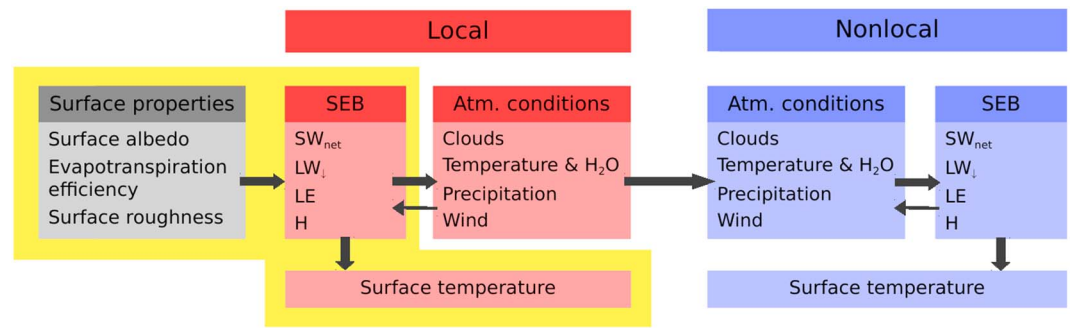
Local

Nonlocal

Surface properties
Surface albedo
Evapotranspiration efficiency
Surface roughness

SEB
$SW_{net}$
$LW_{\downarrow}$
LE
H

Atm. conditions
Clouds
Temperature & $H_2O$
Precipitation
Wind

Atm. conditions
Clouds
Temperature & $H_2O$
Precipitation
Wind

SEB
$SW_{net}$
$LW_{\downarrow}$
LE
H

Surface temperature

Surface temperature